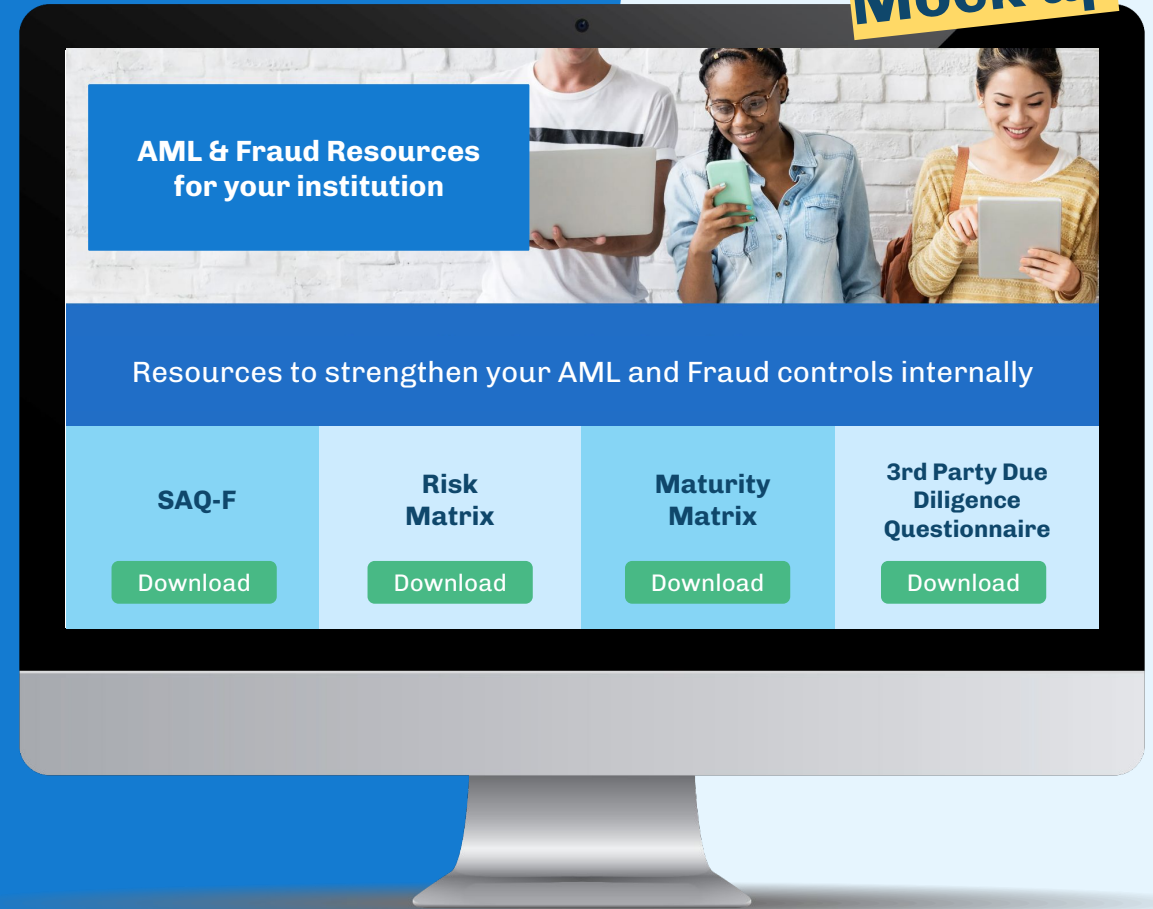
Mock u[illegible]

AML & Fraud Resources for your institution

Resources to strengthen your AML and Fraud controls internally

SAQ-F

Download

Risk Matrix

Download

Maturity Matrix

Download

3rd Party Due Diligence Questionnaire

Download